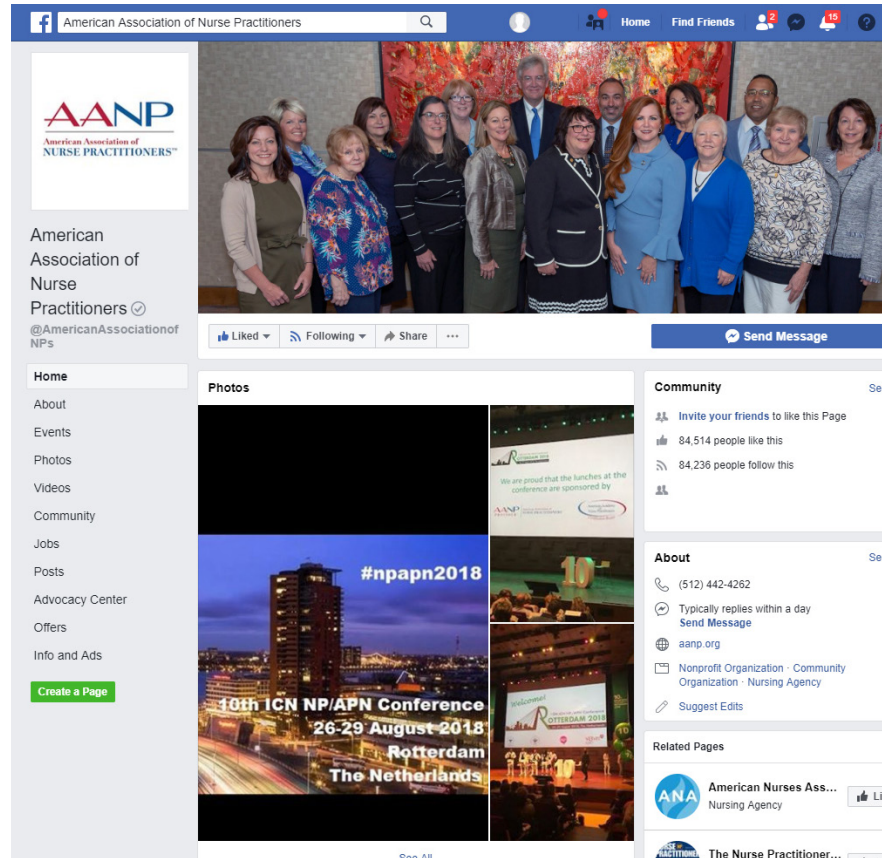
American Association of Nurse Practitioners

Home Find Friends 2 15

AANP
American Association of
NURSE PRACTITIONERS™

American Association of Nurse Practitioners
@AmericanAssociationofNPs

Home
About
Events
Photos
Videos
Community
Jobs
Posts
Advocacy Center
Offers
Info and Ads
Create a Page

Liked Following Share ···

Send Message

Photos

#npapn2018
10th ICN NP/APN Conference
26-29 August 2018
Rotterdam
The Netherlands

ROTTERDAM 2018
We are proud that the lunches at the conference are sponsored by
AANP

10

Welcome
ROTTERDAM 2018

See All

Community
Se
Invite your friends to like this Page
84,514 people like this
84,236 people follow this

About
Se
(512) 442-4262
Typically replies within a day
Send Message
aanp.org
Nonprofit Organization · Community Organization · Nursing Agency
Suggest Edits

Related Pages
ANA
American Nurses Ass...
Nursing Agency
Li
The Nurse Practitioner...